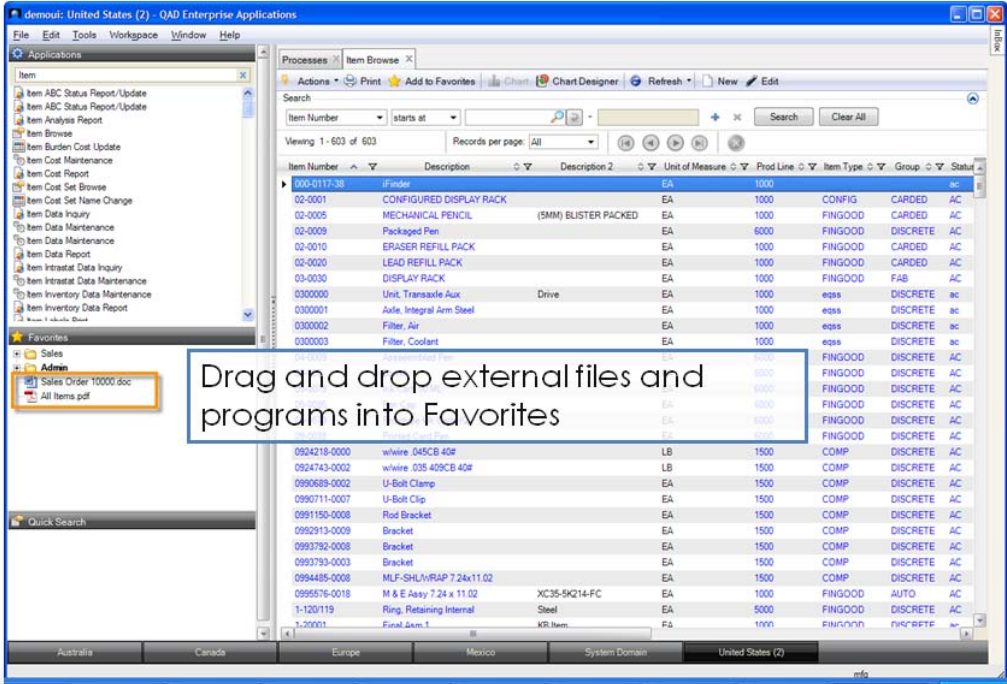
demoui: United States (2) - QAD Enterprise Applications

File Edit Tools Workspace Window Help

Applications

Item

Item ABC Status Report/Update
Item ABC Status Report/Update
Item Analysis Report
Item Browse
Item Burden Cost Update
Item Cost Maintenance
Item Cost Report
Item Cost Set Browse
Item Cost Set Name Change
Item Data Inquiry
Item Data Maintenance
Item Data Maintenance
Item Data Report
Item Intrastat Data Inquiry
Item Intrastat Data Maintenance
Item Inventory Data Maintenance
Item Inventory Data Report

Favorites

Sales
Admin
Sales Order 10000.doc
All Items.pdf

Quick Search

Processes | Item Browse

Actions Print Add to Favorites Chart Chart Designer Refresh New Edit

Search

Item Number | starts at | Search | Clear All

Viewing 1 - 603 of 603 Records per page: All

| Item Number | Description | Description 2 | Unit of Measure | Prod Line | Item Type | Group | Status |
|---|---|---|---|---|---|---|---|
| 000-0117-38 | iFinder | | EA | 1000 | | | ac |
| 02-0001 | CONFIGURED DISPLAY RACK | | EA | 1000 | CONFIG | CARDED | AC |
| 02-0005 | MECHANICAL PENCIL | (5MM) BLISTER PACKED | EA | 1000 | FINGOOD | CARDED | AC |
| 02-0009 | Packaged Pen | | EA | 6000 | FINGOOD | DISCRETE | AC |
| 02-0010 | ERASER REFILL PACK | | EA | 1000 | FINGOOD | CARDED | AC |
| 02-0020 | LEAD REFILL PACK | | EA | 1000 | FINGOOD | CARDED | AC |
| 03-0030 | DISPLAY RACK | | EA | 1000 | FINGOOD | FAB | AC |
| 0300000 | Unit, Transaxle Aux | Drive | EA | 1000 | eqss | DISCRETE | ac |
| 0300001 | Axle, Integral Arm Steel | | EA | 1000 | eqss | DISCRETE | ac |
| 0300002 | Filter, Air | | EA | 1000 | eqss | DISCRETE | ac |
| 0300003 | Filter, Coolant | | EA | 1000 | eqss | DISCRETE | ac |
| 04-0009 | Assembled Pen | | EA | 6000 | FINGOOD | DISCRETE | AC |
| | | | | 6000 | FINGOOD | DISCRETE | AC |
| | | | | 6000 | FINGOOD | DISCRETE | AC |
| | | | | 6000 | FINGOOD | DISCRETE | AC |
| | | | | 6000 | FINGOOD | DISCRETE | AC |
| 06-0009 | Printed Card Pen | | EA | 6000 | FINGOOD | DISCRETE | AC |
| 0924218-0000 | w/wire .045CB 40# | | LB | 1500 | COMP | DISCRETE | AC |
| 0924743-0002 | w/wire .035 409CB 40# | | LB | 1500 | COMP | DISCRETE | AC |
| 0990689-0002 | U-Bolt Clamp | | EA | 1500 | COMP | DISCRETE | AC |
| 0990711-0007 | U-Bolt Clip | | EA | 1500 | COMP | DISCRETE | AC |
| 0991150-0008 | Rod Bracket | | EA | 1500 | COMP | DISCRETE | AC |
| 0992913-0009 | Bracket | | EA | 1500 | COMP | DISCRETE | AC |
| 0993792-0008 | Bracket | | EA | 1500 | COMP | DISCRETE | AC |
| 0993793-0003 | Bracket | | EA | 1500 | COMP | DISCRETE | AC |
| 0994485-0008 | MLF-SHL/WRAP 7.24x11.02 | | EA | 1500 | COMP | DISCRETE | AC |
| 0995576-0018 | M & E Assy 7.24 x 11.02 | XC35-5K214-FC | EA | 1000 | FINGOOD | AUTO | AC |
| 1-120/119 | Ring, Retaining Internal | Steel | EA | 5000 | FINGOOD | DISCRETE | AC |
| 1-20001 | Final Asm 1 | KB Item | EA | 1000 | FINGOOD | DISCRETE | ac |

Drag and drop external files and programs into Favorites

Australia | Canada | Europe | Mexico | System Domain | United States (2)

mfg